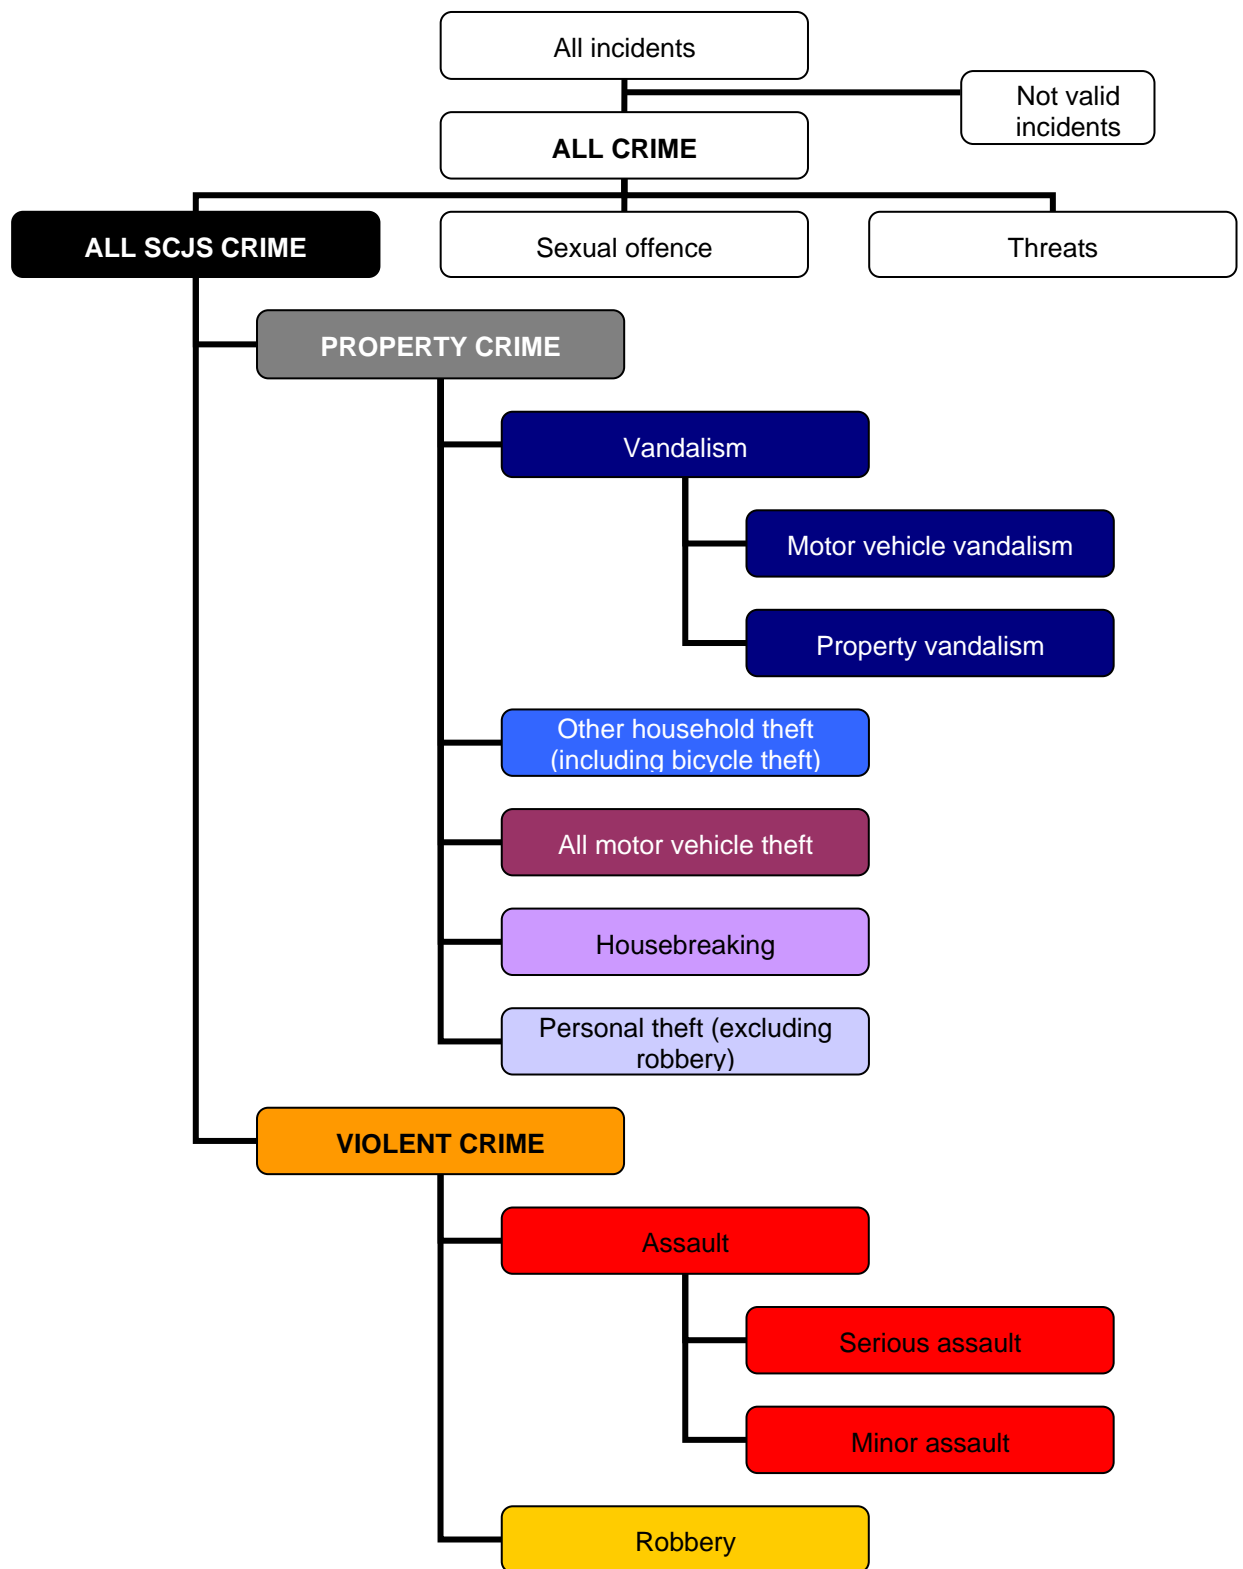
All incidents

Not valid incidents

ALL CRIME

ALL SCJS CRIME

Sexual offence

Threats

PROPERTY CRIME

Vandalism

Motor vehicle vandalism

Property vandalism

Other household theft (including bicycle theft)

All motor vehicle theft

Housebreaking

Personal theft (excluding robbery)

VIOLENT CRIME

Assault

Serious assault

Minor assault

Robbery